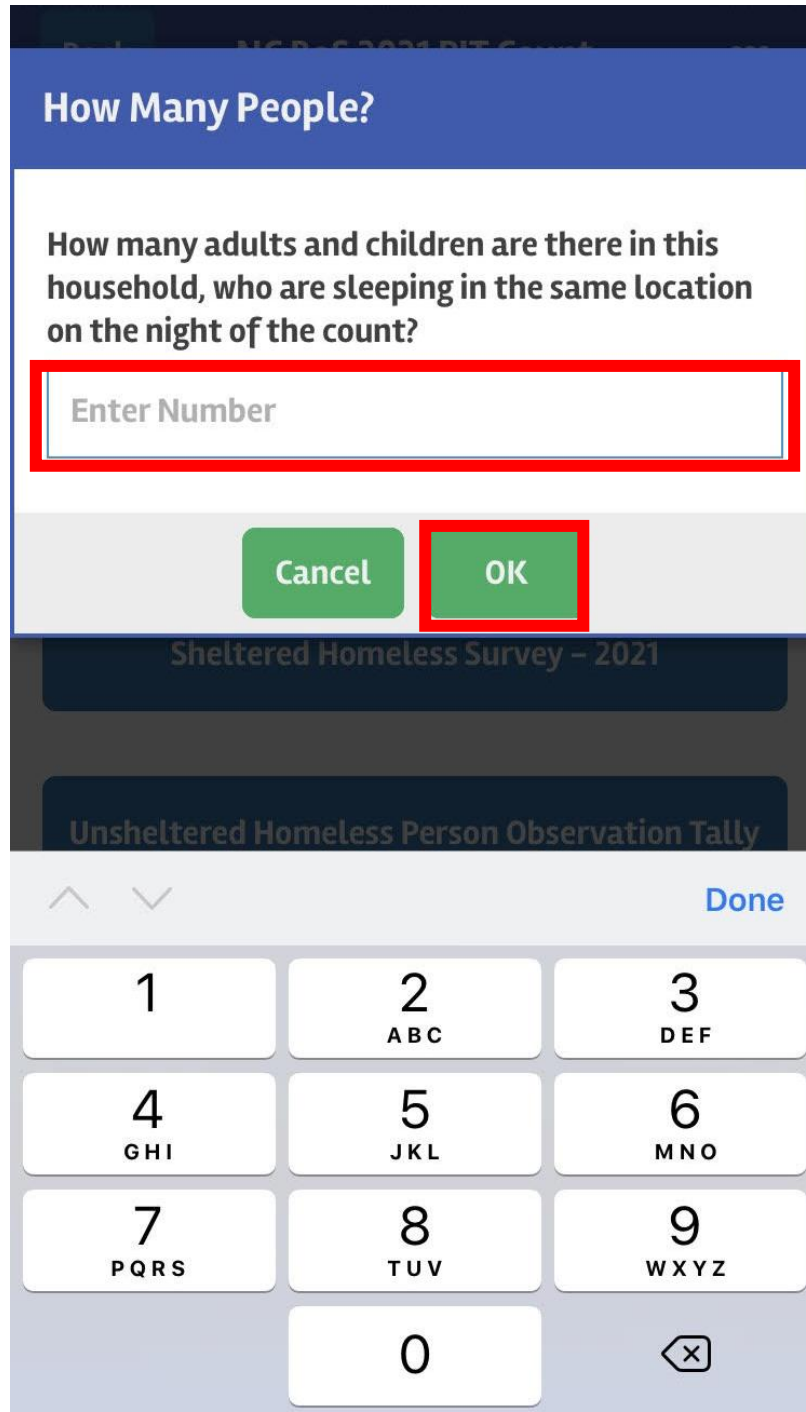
How Many People?

How many adults and children are there in this household, who are sleeping in the same location on the night of the count?

Enter Number

Cancel

OK

Sheltered Homeless Survey - 2021

Unsheltered Homeless Person Observation Tally

Done

1

2
ABC

3
DEF

4
GHI

5
JKL

6
MNO

7
PQRS

8
TUV

9
WXYZ

0